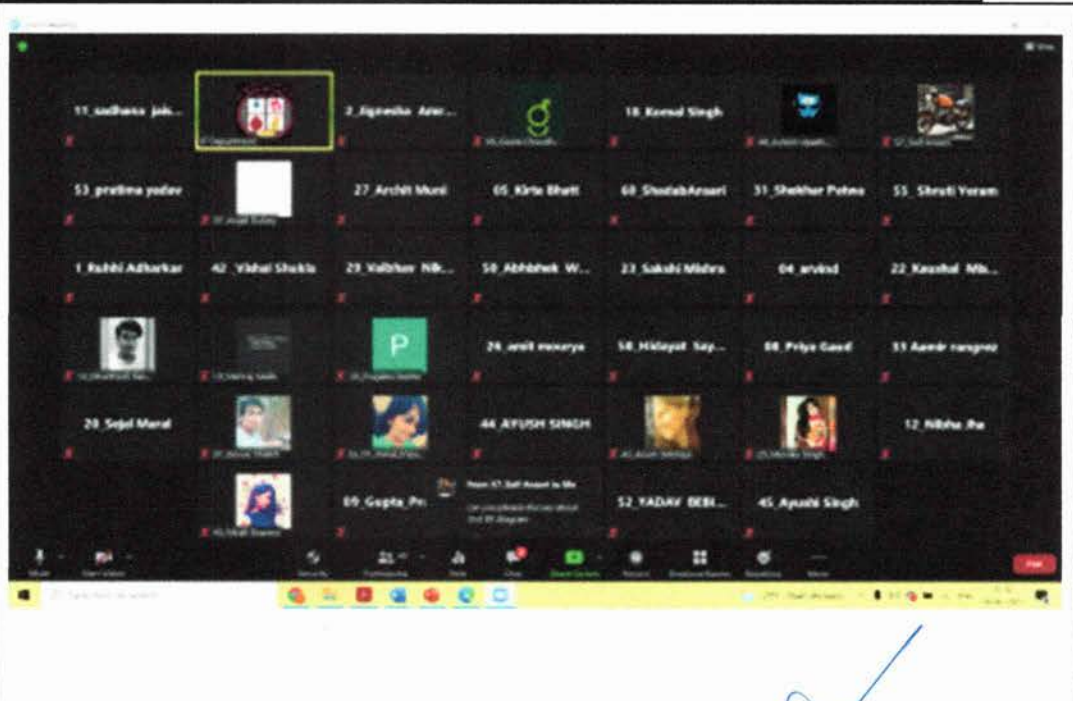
11_sadhana jain...

2_Jignesha Anr...

18_Komal Singh

53_pratima yadav

27_Archit Muni

05_Kirta Bhatt

60_ShadabAnsari

31_Shekhar Patwa

55_Shruti Yoram

1_Rabbi Adharkar

42_Vishal Shukla

29_Vaibhav Nik...

50_Abhishek W...

23_Sakshi Mishra

04_arvind

22_Kaushal Mh...

P

24_amit maurya

58_Hidayat Say...

08_Priya Gaud

33_Aamir rangrez

20_Sejal Maral

44_AYUSH SINGH

12_Nibha Jha

09_Gupta_Pr...

From 47_Saif Ansari to Me

52_YADAV BEBI...

45_Ayushi Singh

End